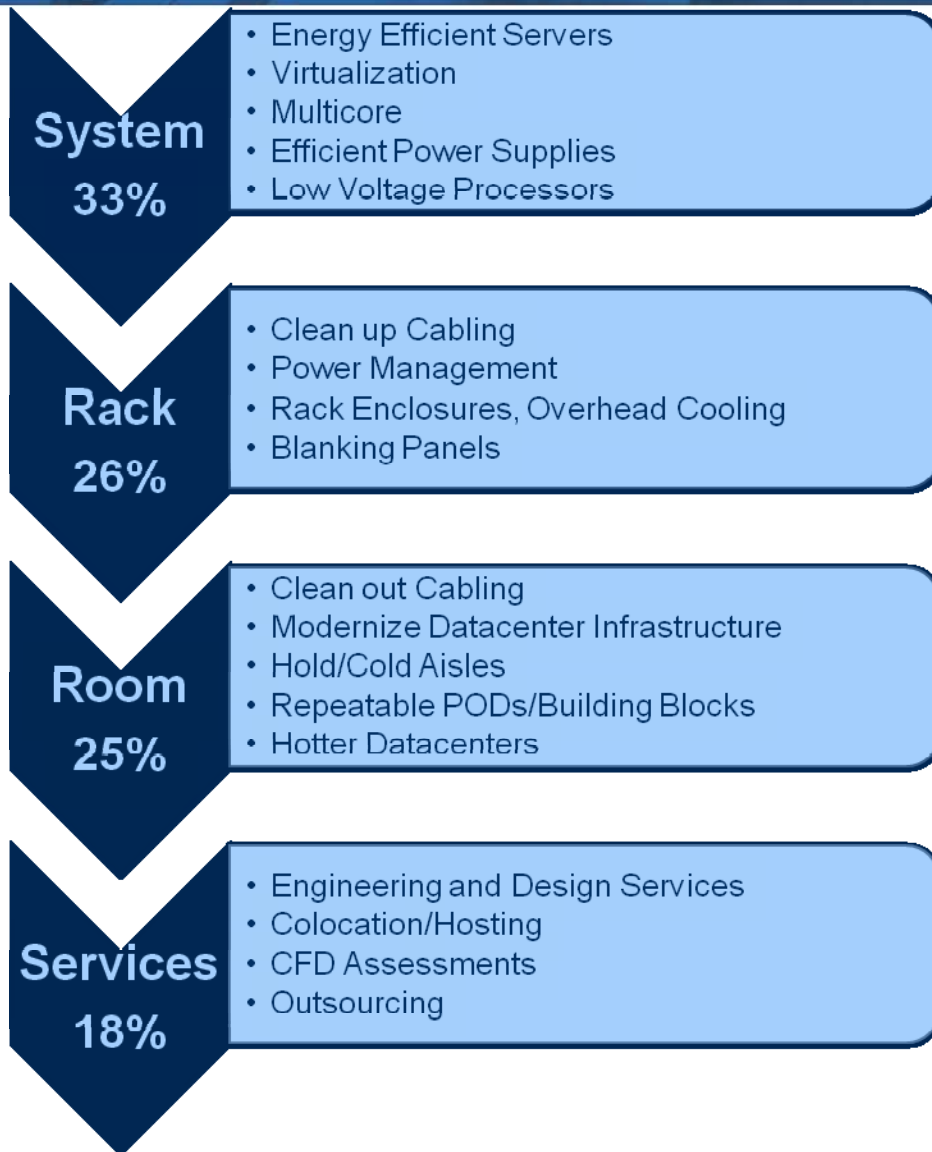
System
33%

- Energy Efficient Servers
- Virtualization
- Multicore
- Efficient Power Supplies
- Low Voltage Processors

Rack
26%

- Clean up Cabling
- Power Management
- Rack Enclosures, Overhead Cooling
- Blanking Panels

Room
25%

- Clean out Cabling
- Modernize Datacenter Infrastructure
- Hold/Cold Aisles
- Repeatable PODs/Building Blocks
- Hotter Datacenters

Services
18%

- Engineering and Design Services
- Colocation/Hosting
- CFD Assessments
- Outsourcing